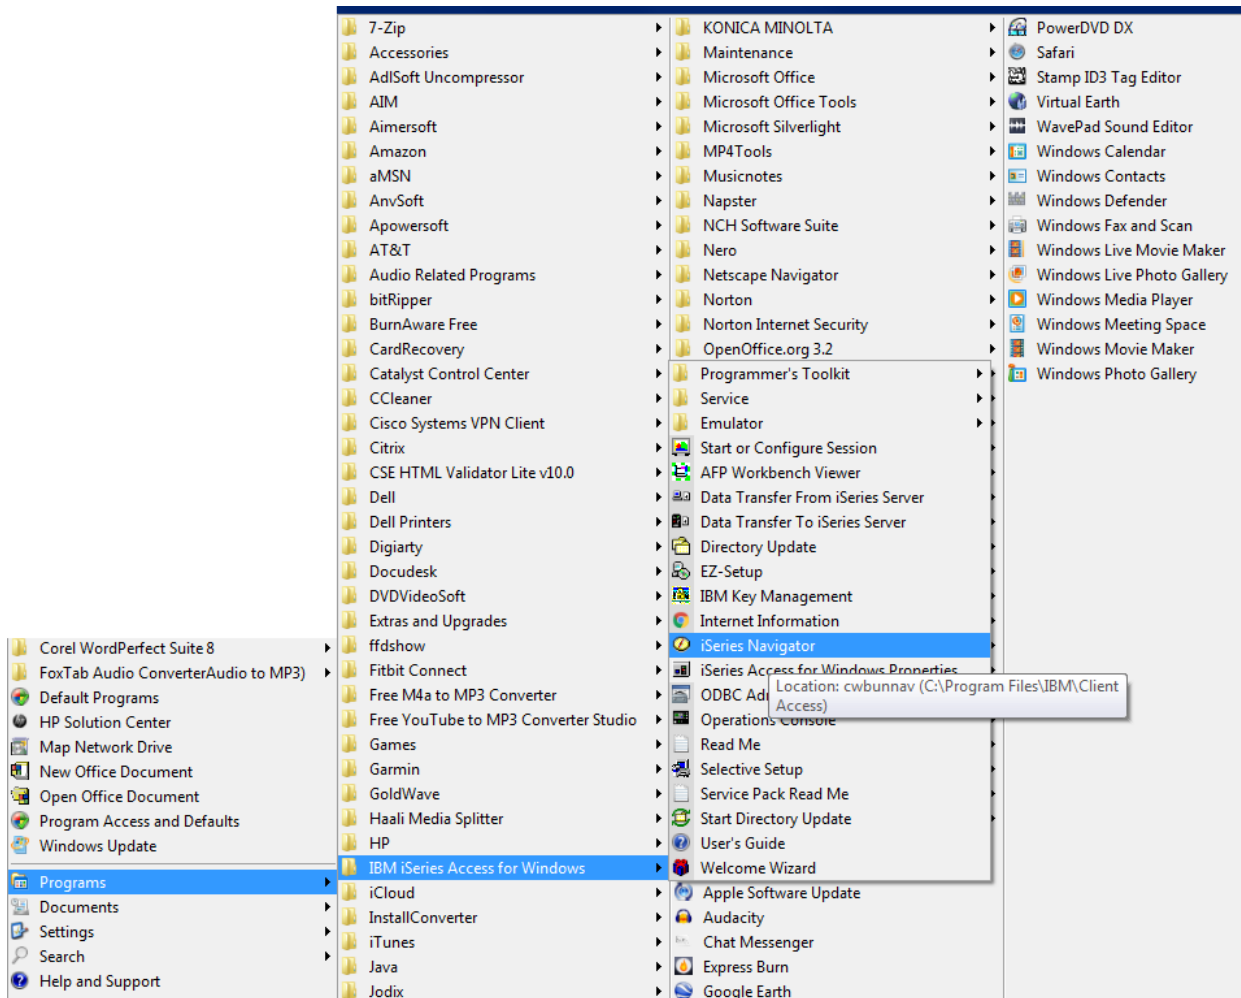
Corel WordPerfect Suite 8
FoxTab Audio ConverterAudio to MP3)
Default Programs
HP Solution Center
Map Network Drive
New Office Document
Open Office Document
Program Access and Defaults
Windows Update
Programs
Documents
Settings
Search
Help and Support

7-Zip
Accessories
AdlSoft Uncompressor
AIM
Aimersoft
Amazon
aMSN
AnvSoft
Apowersoft
AT&T
Audio Related Programs
bitRipper
BurnAware Free
CardRecovery
Catalyst Control Center
CCleaner
Cisco Systems VPN Client
Citrix
CSE HTML Validator Lite v10.0
Dell
Dell Printers
Digiarty
Docudesk
DVDVideoSoft
Extras and Upgrades
ffdshow
Fitbit Connect
Free M4a to MP3 Converter
Free YouTube to MP3 Converter Studio
Games
Garmin
GoldWave
Haali Media Splitter
HP
IBM iSeries Access for Windows
iCloud
InstallConverter
iTunes
Java
Jodix

KONICA MINOLTA
Maintenance
Microsoft Office
Microsoft Office Tools
Microsoft Silverlight
MP4Tools
Musicnotes
Napster
NCH Software Suite
Nero
Netscape Navigator
Norton
Norton Internet Security
OpenOffice.org 3.2
Programmer's Toolkit
Service
Emulator
Start or Configure Session
AFP Workbench Viewer
Data Transfer From iSeries Server
Data Transfer To iSeries Server
Directory Update
EZ-Setup
IBM Key Management
Internet Information
iSeries Navigator
iSeries Access for Windows Properties
ODBC Ad
Location: cwbunnav (C:\Program Files\IBM\Client Access)
Operations Console
Read Me
Selective Setup
Service Pack Read Me
Start Directory Update
User's Guide
Welcome Wizard
Apple Software Update
Audacity
Chat Messenger
Express Burn
Google Earth

PowerDVD DX
Safari
Stamp ID3 Tag Editor
Virtual Earth
WavePad Sound Editor
Windows Calendar
Windows Contacts
Windows Defender
Windows Fax and Scan
Windows Live Movie Maker
Windows Live Photo Gallery
Windows Media Player
Windows Meeting Space
Windows Movie Maker
Windows Photo Gallery